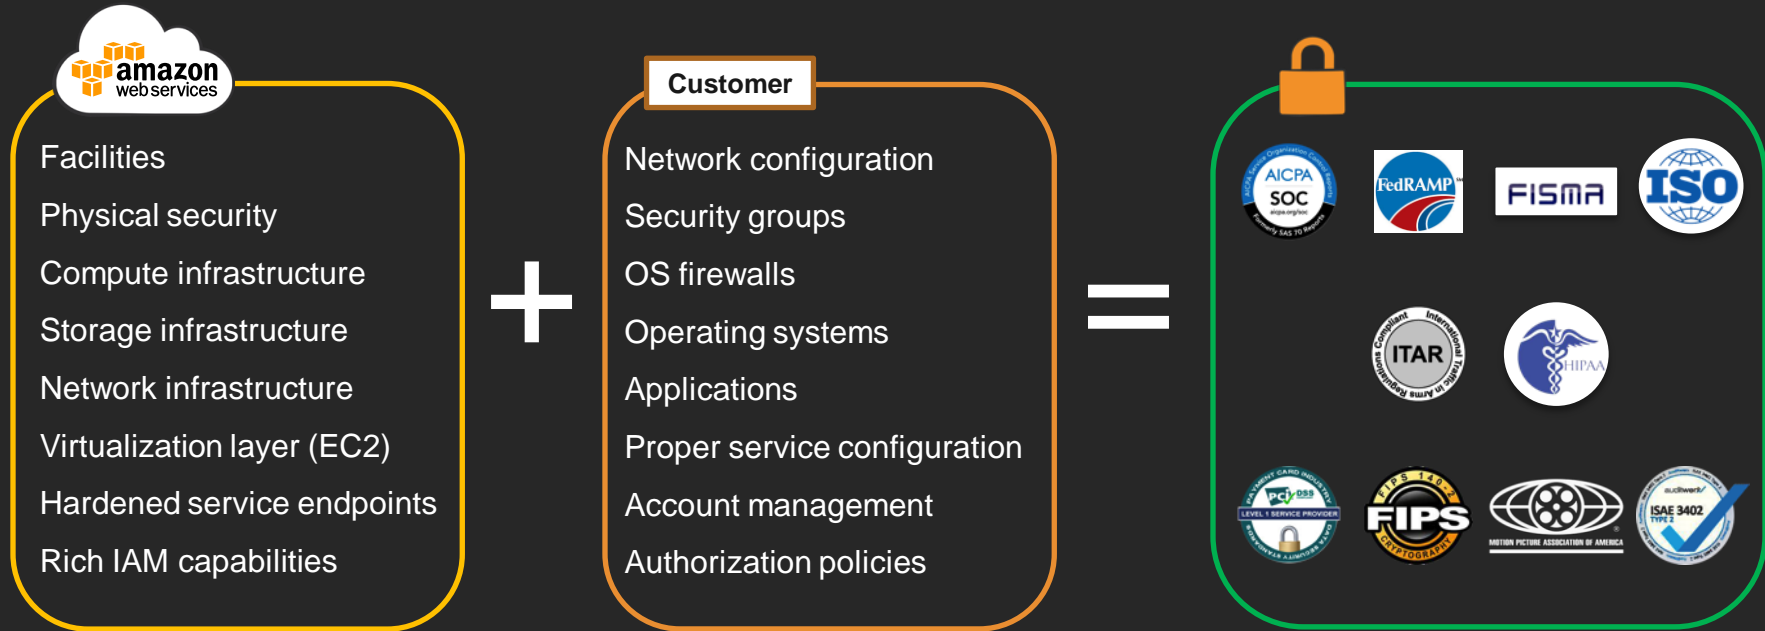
amazon web services

Facilities
Physical security
Compute infrastructure
Storage infrastructure
Network infrastructure
Virtualization layer (EC2)
Hardened service endpoints
Rich IAM capabilities

+

Customer

Network configuration
Security groups
OS firewalls
Operating systems
Applications
Proper service configuration
Account management
Authorization policies

=

AICPA SOC aicpa.org/soc Formerly SAS 70 Reports
FedRAMP
FISMA
ISO
ITAR Compliant International Traffic in Arms Regulations
HIPAA
PCI DSS LEVEL 1 SERVICE PROVIDER
FIPS 140-2 CRYPTOGRAPHY
MOTION PICTURE ASSOCIATION OF AMERICA
auditwerk ISAE 3402 TYPE 2